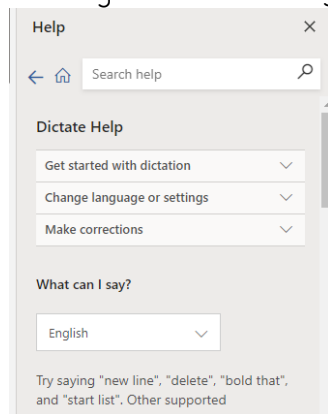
Help

Search help

Dictate Help

Get started with dictation

Change language or settings

Make corrections

What can I say?

English

Try saying "new line", "delete", "bold that", and "start list". Other supported